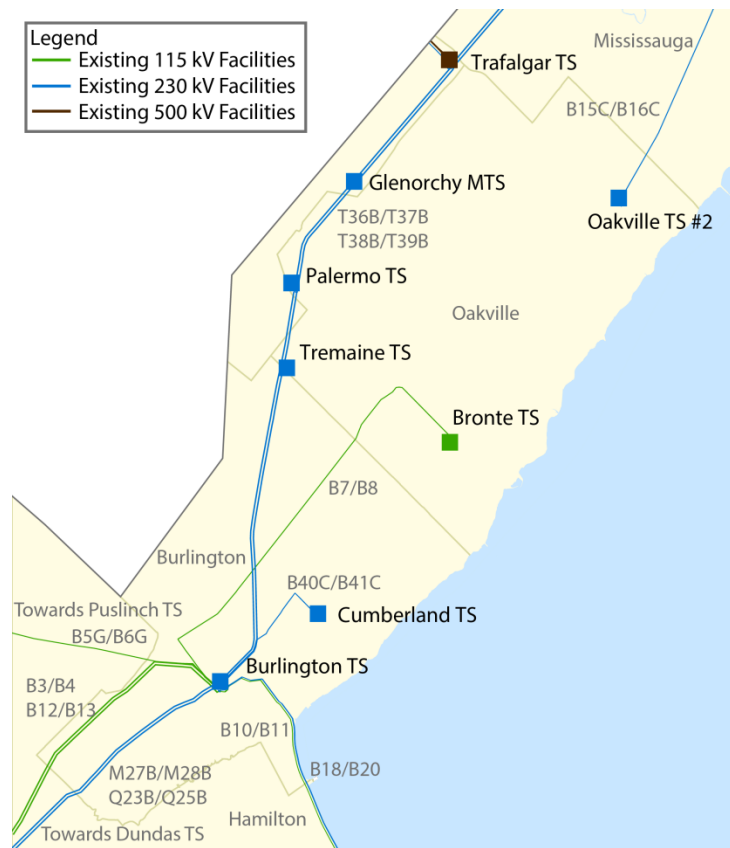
Legend
Existing 115 kV Facilities
Existing 230 kV Facilities
Existing 500 kV Facilities

Trafalgar TS
Mississauga
B15C/B16C
Glenorchy MTS
Oakville TS #2
T36B/T37B
T38B/T39B
Palermo TS
Oakville
Tremaine TS
Bronte TS
B7/B8
Burlington
B40C/B41C
Cumberland TS
Towards Puslinch TS
B5G/B6G
Burlington TS
B3/B4
B12/B13
B10/B11
B18/B20
M27B/M28B
Q23B/Q25B
Towards Dundas TS
Hamilton